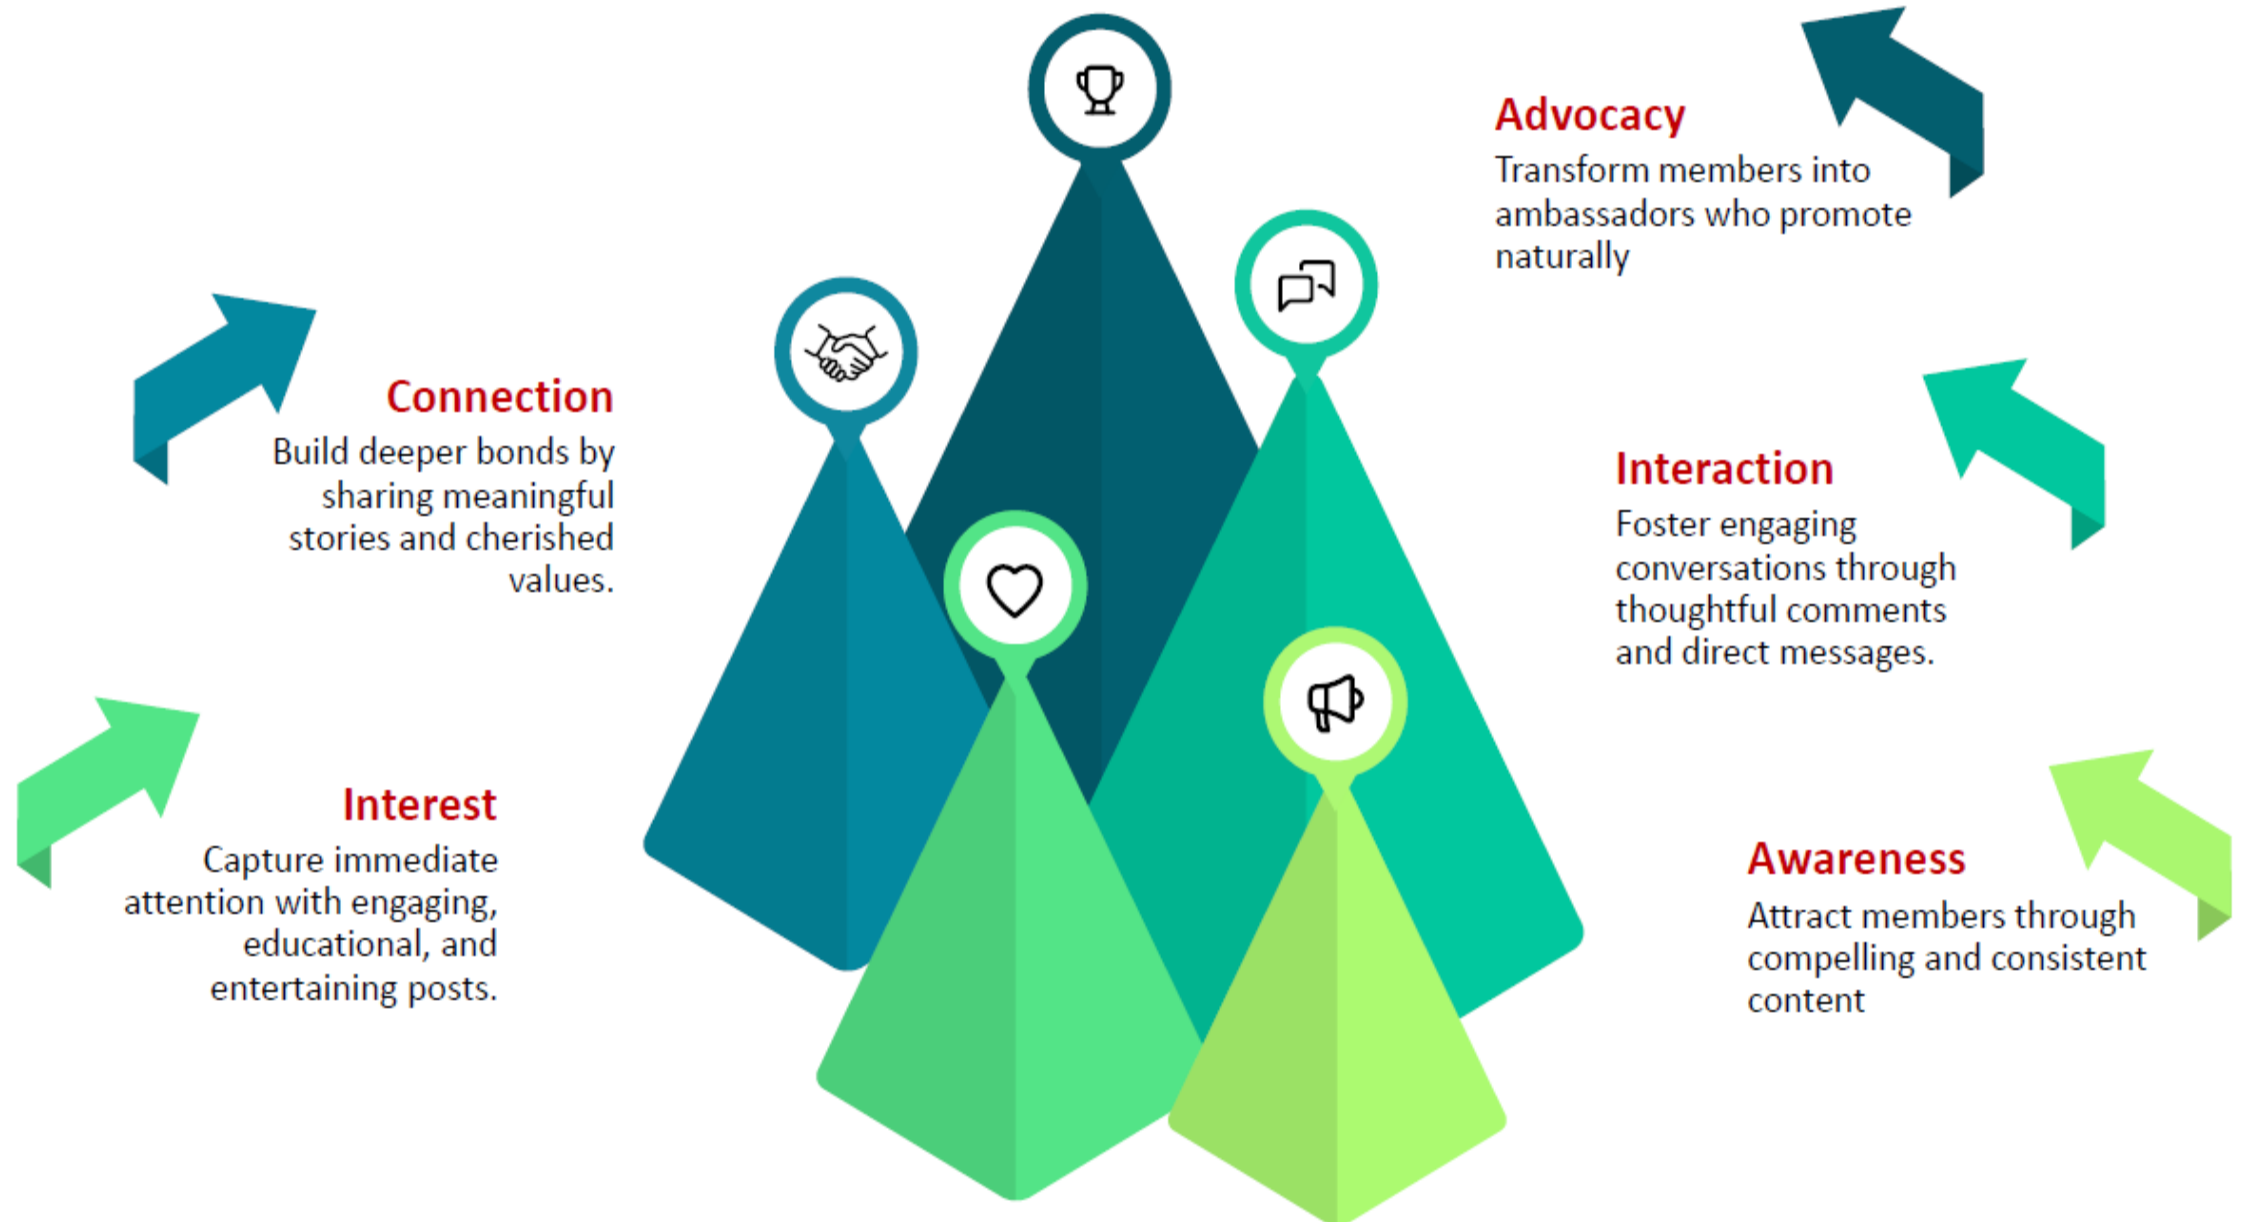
Advocacy
Transform members into ambassadors who promote naturally

Connection
Build deeper bonds by sharing meaningful stories and cherished values.

Interaction
Foster engaging conversations through thoughtful comments and direct messages.

Interest
Capture immediate attention with engaging, educational, and entertaining posts.

Awareness
Attract members through compelling and consistent content